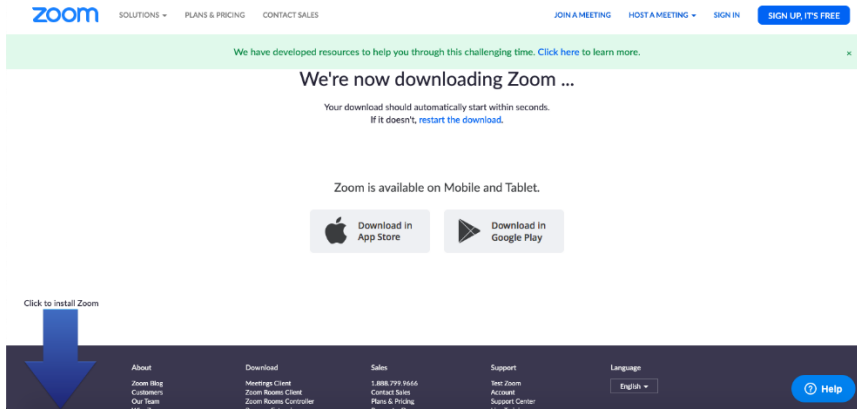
zoom SOLUTIONS ▾ PLANS & PRICING CONTACT SALES JOIN A MEETING HOST A MEETING ▾ SIGN IN SIGN UP, IT'S FREE

We have developed resources to help you through this challenging time. Click here to learn more. ×

We're now downloading Zoom ...

Your download should automatically start within seconds.
If it doesn't, restart the download.

Zoom is available on Mobile and Tablet.

Download in App Store

Download in Google Play

Click to install Zoom

About
Zoom Blog
Customers
Our Team

Download
Meetings Client
Zoom Rooms Client
Zoom Rooms Controller

Sales
1.888.799.9666
Contact Sales
Plans & Pricing

Support
Test Zoom
Account
Support Center

Language
English ▾

Help